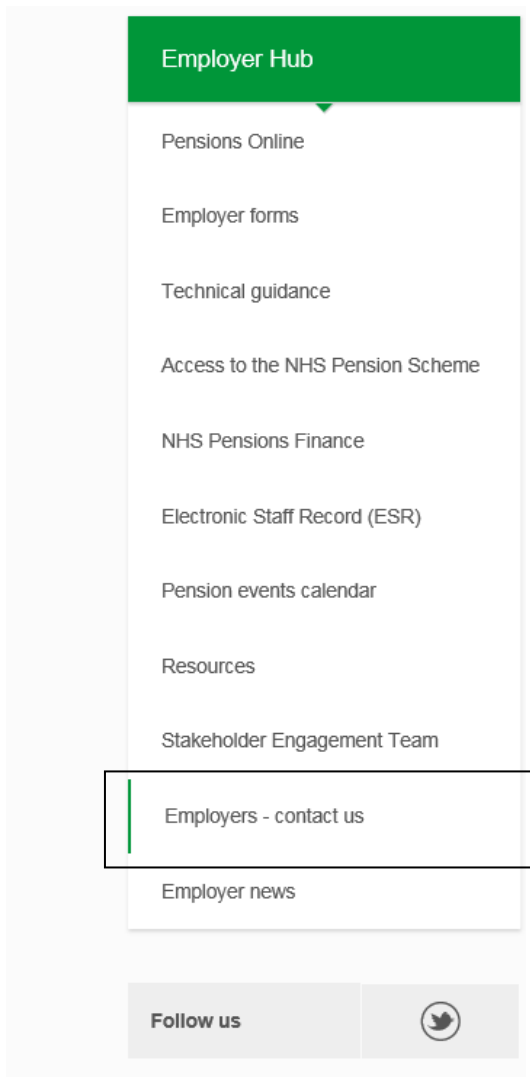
Employer Hub

Pensions Online

Employer forms

Technical guidance

Access to the NHS Pension Scheme

NHS Pensions Finance

Electronic Staff Record (ESR)

Pension events calendar

Resources

Stakeholder Engagement Team

Employers - contact us

Employer news

Follow us